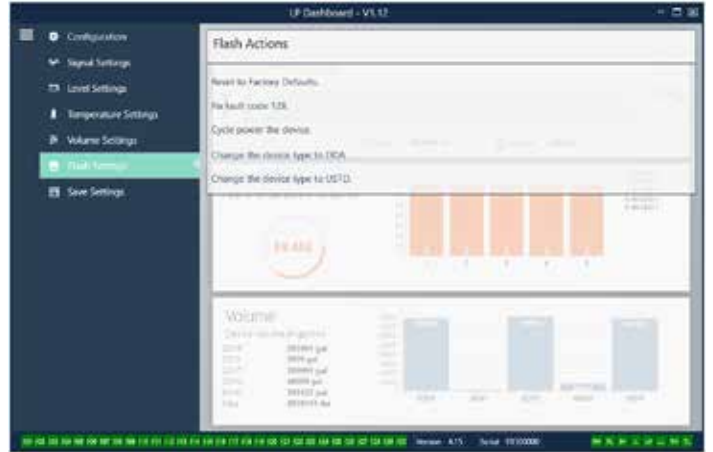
LP Dashboard - V1.12

Configuration

Signal Settings

Level Settings

Temperature Settings

Volume Settings

Flash Settings

Save Settings

Flash Actions

Reset to Factory Defaults.

Fix fault code 128.

Cycle power the device.

Change the device type to DDA.

Change the device type to USTD.

Volume

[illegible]